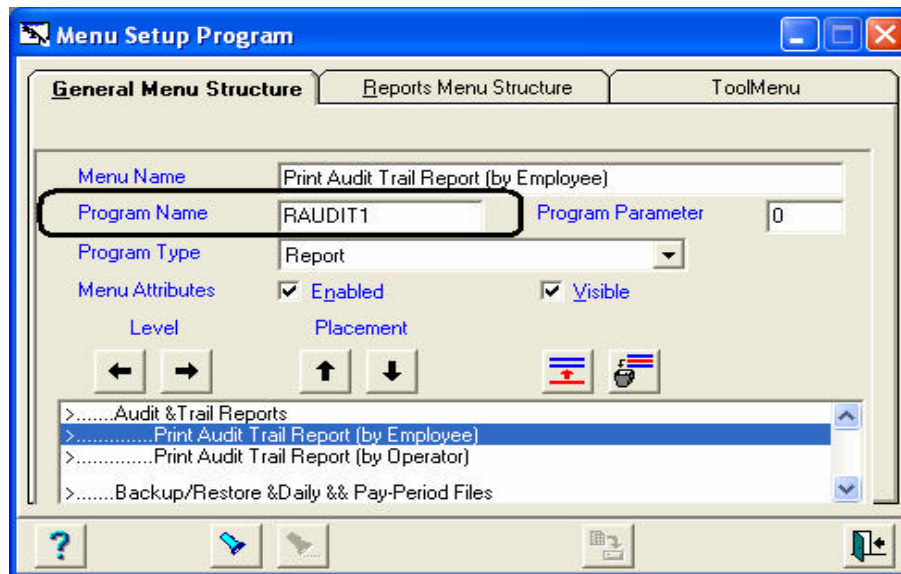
Menu Setup Program

General Menu Structure | Reports Menu Structure | ToolMenu

Menu Name: Print Audit Trail Report (by Employee)
Program Name: RAUDIT1
Program Parameter: 0
Program Type: Report
Menu Attributes: Enabled | Visible

Level
Placement

>.......Audit &Trail Reports
>.............Print Audit Trail Report (by Employee)
>.............Print Audit Trail Report (by Operator)
>.......Backup/Restore &Daily && Pay-Period Files